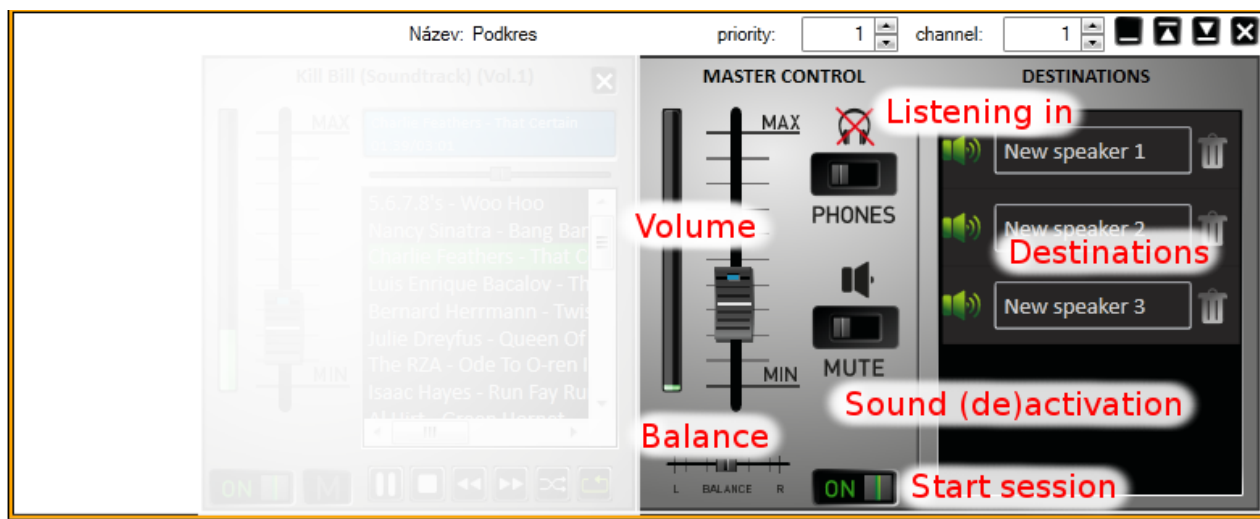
Název: Podkres priority: 1 channel: 1

Kill Bill (Soundtrack) (Vol.1)

MAX

Charlie Feathers - That Certain

MIN

5.6.7.8's - Woo Hoo
Nancy Sinatra - Bang Ban
Charlie Feathers - That C
Luis Enrique Bacalov - Th
Bernard Herrmann - Twis
Julie Dreyfus - Queen Of
The RZA - Ode To O-ren I
Isaac Hayes - Run Fay Ru
Al Hirt - Green Hornet

ON M

MASTER CONTROL

MAX

MIN

Listening in

PHONES

Volume

MUTE

Sound (de)activation

Balance

L BALANCE R

ON

Start session

DESTINATIONS

New speaker 1

New speaker 2

Destinations

New speaker 3